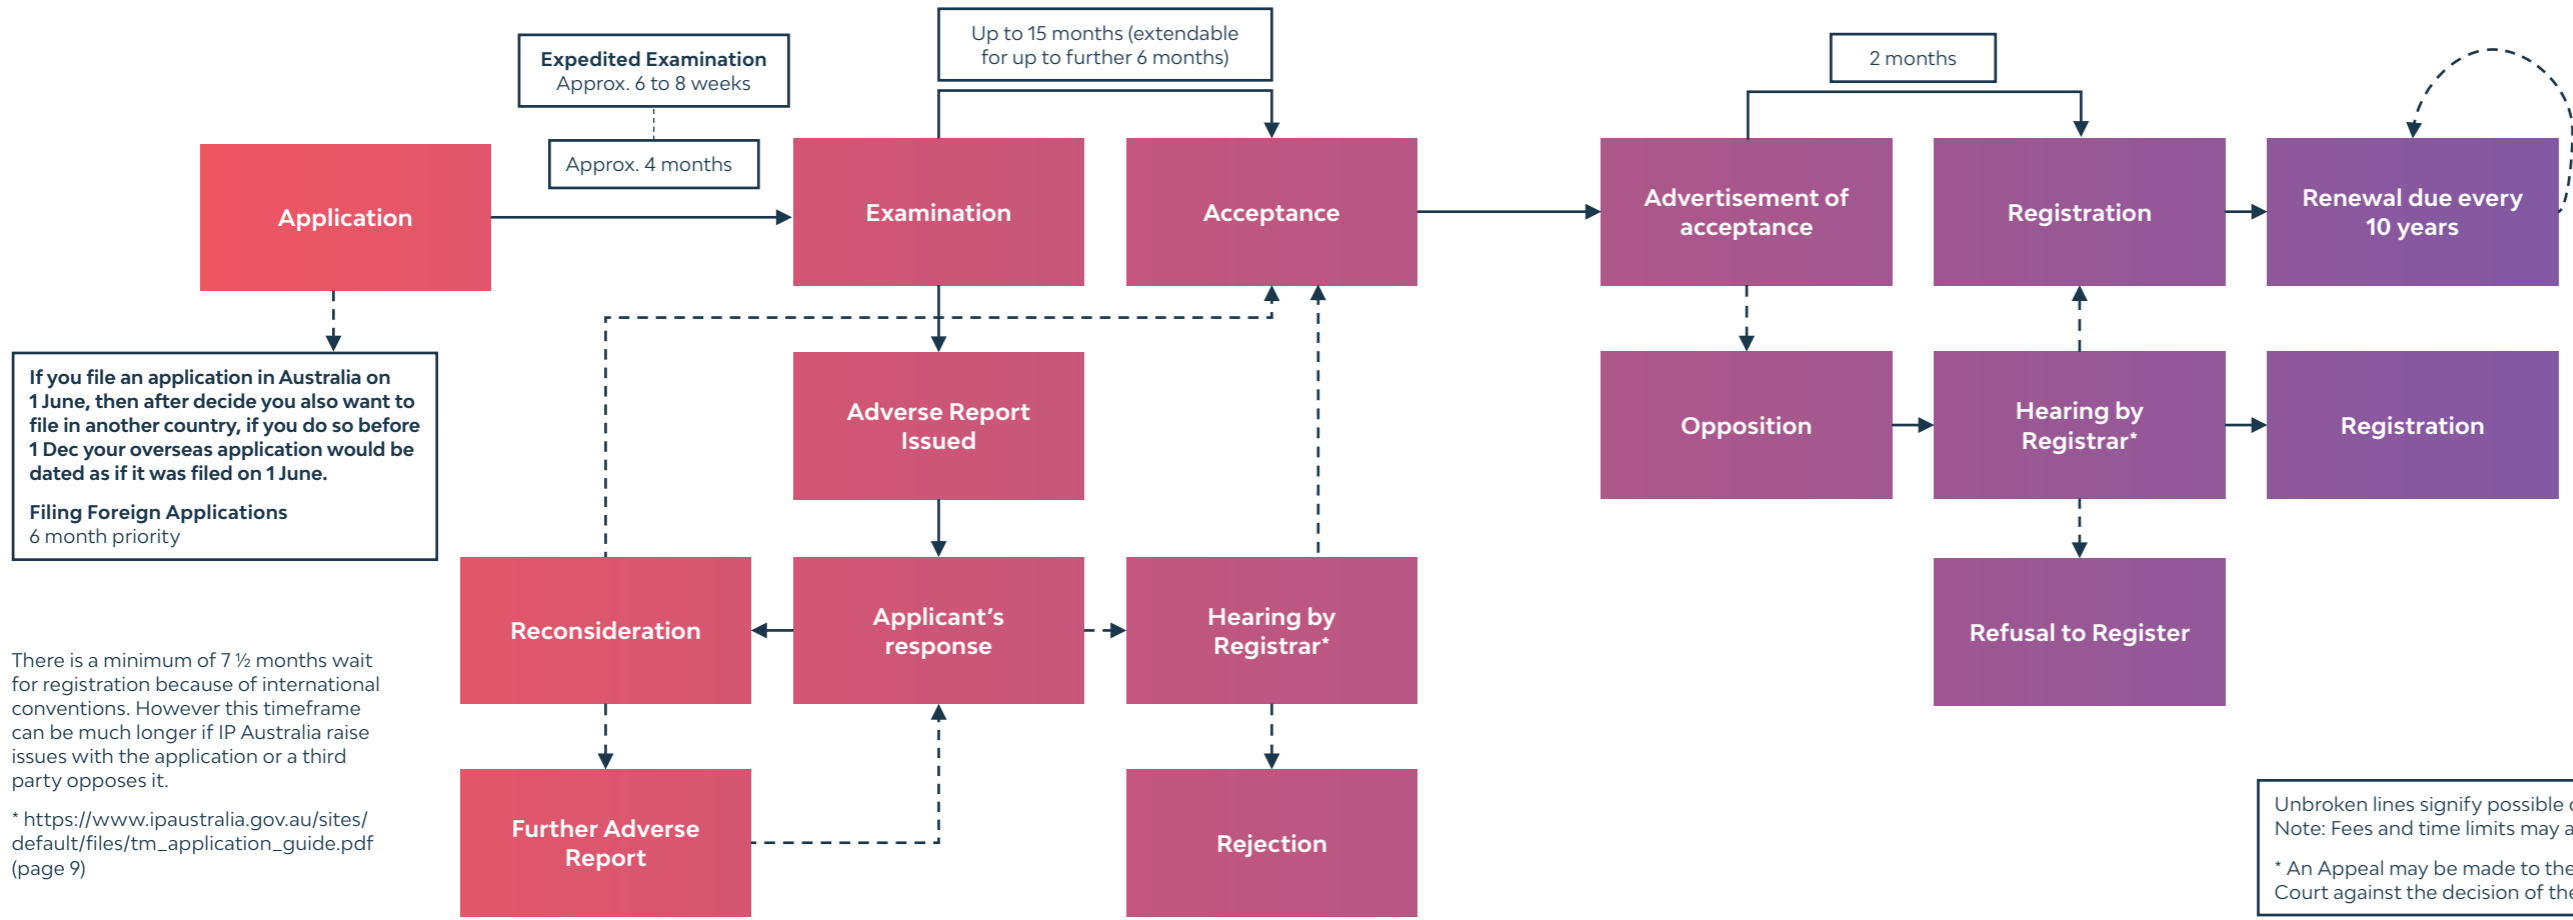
Expedited Examination
Approx. 6 to 8 weeks

Approx. 4 months

Up to 15 months (extendable for up to further 6 months)

2 months

Application

Examination

Acceptance

Advertisement of acceptance

Registration

Renewal due every 10 years

If you file an application in Australia on 1 June, then after decide you also want to file in another country, if you do so before 1 Dec your overseas application would be dated as if it was filed on 1 June.

Filing Foreign Applications
6 month priority

Adverse Report Issued

Opposition

Hearing by Registrar*

Registration

Reconsideration

Applicant's response

Hearing by Registrar*

Refusal to Register

There is a minimum of 7 ½ months wait for registration because of international conventions. However this timeframe can be much longer if IP Australia raise issues with the application or a third party opposes it.

* https://www.ipaustralia.gov.au/sites/default/files/tm_application_guide.pdf (page 9)

Further Adverse Report

Rejection

Unbroken lines signify possible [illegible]
Note: Fees and time limits may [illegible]

* An Appeal may be made to the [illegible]
Court against the decision of the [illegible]